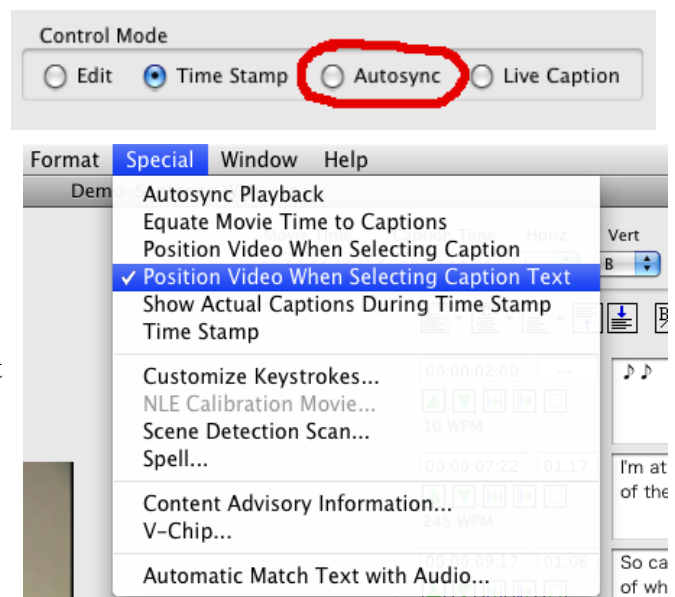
Control Mode
Edit Time Stamp Autosync Live Caption

Format Special Window Help
Demo-S
Autosync Playback
Equate Movie Time to Captions
Position Video When Selecting Caption
✓ Position Video When Selecting Caption Text
Show Actual Captions During Time Stamp
Time Stamp

Customize Keystrokes...
NLE Calibration Movie...
Scene Detection Scan...
Spell...

Content Advisory Information...
V-Chip...

Automatic Match Text with Audio...

Vert
B
00:00:02:00
--
10 WPM
♪♪
00:00:07:22
01:17
245 WPM
I'm at
of the
00:00:09:17
01:06
So ca
of wh